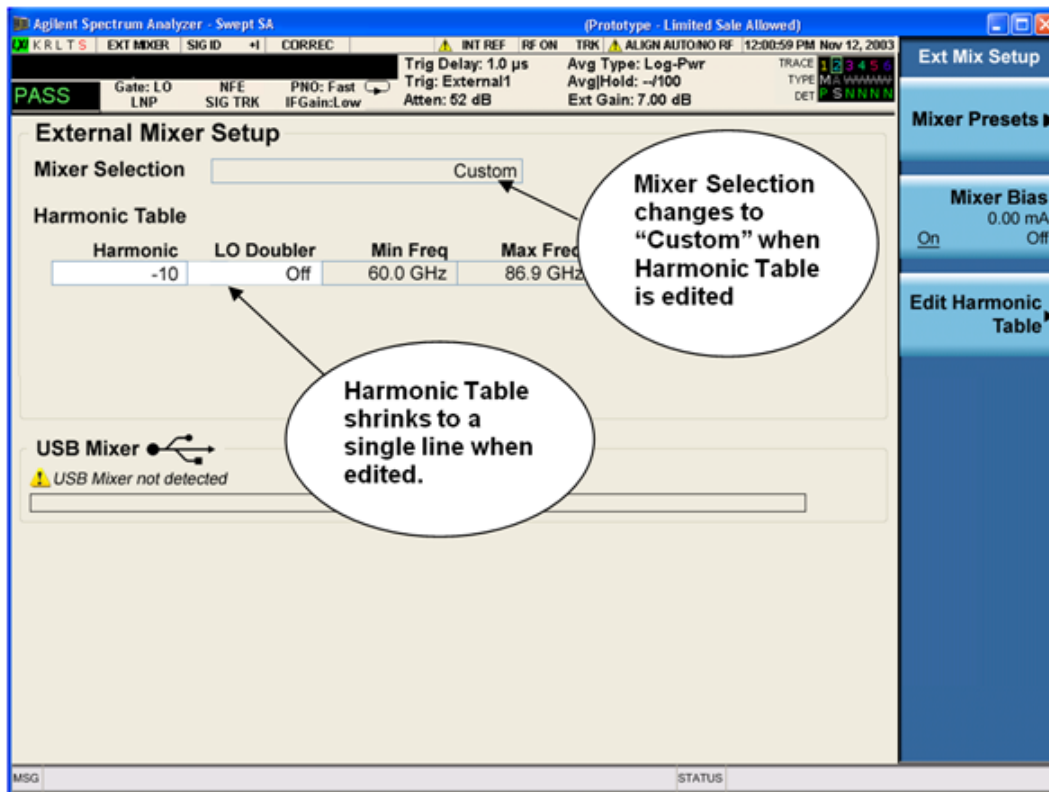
Agilent Spectrum Analyzer - Swept SA (Prototype - Limited Sale Allowed)

K R L T S EXT MIXER SIG ID +I CORREC INT REF RF ON TRK ALIGN AUTO/NO RF 12:00:59 PM Nov 12, 2003

Trig Delay: 1.0 μs Avg Type: Log-Pwr TRACE 1 2 3 4 5 6
Trig: External1 Avg|Hold: --/100 TYPE M A W W W W
PASS Gate: LO LNP NFE SIG TRK PNO: Fast IFGain:Low Atten: 52 dB Ext Gain: 7.00 dB DET P S N N N N

Ext Mix Setup

Mixer Presets

Mixer Bias
0.00 mA
On Off

Edit Harmonic Table

External Mixer Setup

Mixer Selection Custom

Harmonic Table

| Harmonic | LO Doubler | Min Freq | Max Freq |
|---|---|---|---|
| -10 | Off | 60.0 GHz | 86.9 GHz |

Mixer Selection changes to "Custom" when Harmonic Table is edited

Harmonic Table shrinks to a single line when edited.

USB Mixer

USB Mixer not detected

MSG STATUS